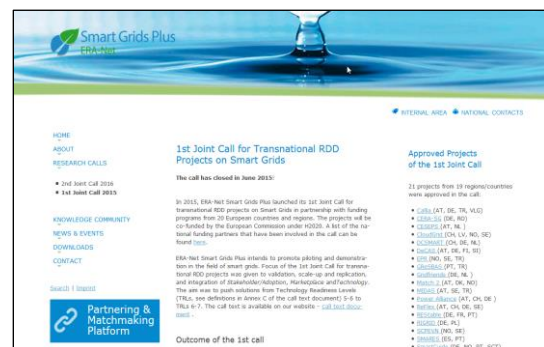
Smart Grids Plus
ERA-Net

INTERNAL AREA  NATIONAL CONTACTS

HOME
ABOUT
RESEARCH CALLS

• 2nd Joint Call 2016
• 1st Joint Call 2015

KNOWLEDGE COMMUNITY
NEWS & EVENTS
DOWNLOADS
CONTACT

Search | Imprint

Partnering & Matchmaking Platform

1st Joint Call for Transnational RDD Projects on Smart Grids

The call has closed in June 2015!

In 2015, ERA-Net Smart Grids Plus launched its 1st Joint Call for transnational RDD projects on Smart Grids in partnership with funding programs from 20 European countries and regions. The projects will be co-funded by the European Commission under H2020. A list of the national funding partners that have been involved in the call can be found here.

ERA-Net Smart Grids Plus intends to promote piloting and demonstration in the field of smart grids. Focus of the 1st Joint Call for transnational RDD projects was given to validation, scale-up and replication, and integration of Stakeholder/Adoption, Marketplace and Technology. The aim was to push solutions from Technology Readiness Levels (TRLs, see definitions in Annex C of the call text document) 5-6 to TRLs 6-7. The call text is available on our website – call text document.

Outcome of the 1st call

Approved Projects of the 1st Joint Call

21 projects from 19 regions/countries were approved in the call:

• CalVa (AT, DE, TR, VLG)
• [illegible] (DE, RO)
• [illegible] (AT, NL)
• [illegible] (CH, LV, NO, SE)
• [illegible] (CH, DE, NL)
• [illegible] (AT, DE, FI, SI)
• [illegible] (NO, SE, TR)
• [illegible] (PT, TR)
• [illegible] (BE, NL)
• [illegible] (AT, DK, NO)
• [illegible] (AT, SE, TR)
• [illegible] (AT, CH, DE)
• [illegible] (AT, CH, DE, SE)
• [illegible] (DE, FR, PT)
• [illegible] (DE, PL)
• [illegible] (NO, SE)
• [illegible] (ES, PT)
• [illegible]